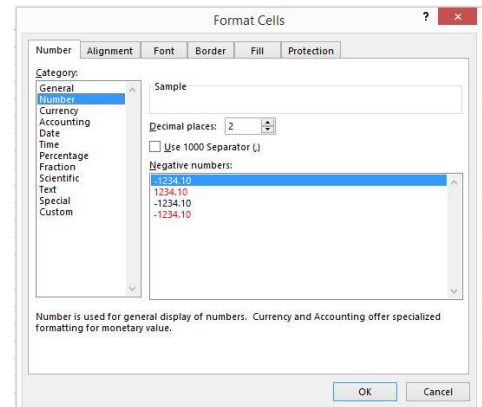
Format Cells

?

Number Alignment Font Border Fill Protection

Category:

General
Number
Currency
Accounting
Date
Time
Percentage
Fraction
Scientific
Text
Special
Custom

Sample

Decimal places: 2

Use 1000 Separator (,)

Negative numbers:

-1234.10
1234.10
-1234.10
-1234.10

Number is used for general display of numbers. Currency and Accounting offer specialized formatting for monetary value.

OK Cancel